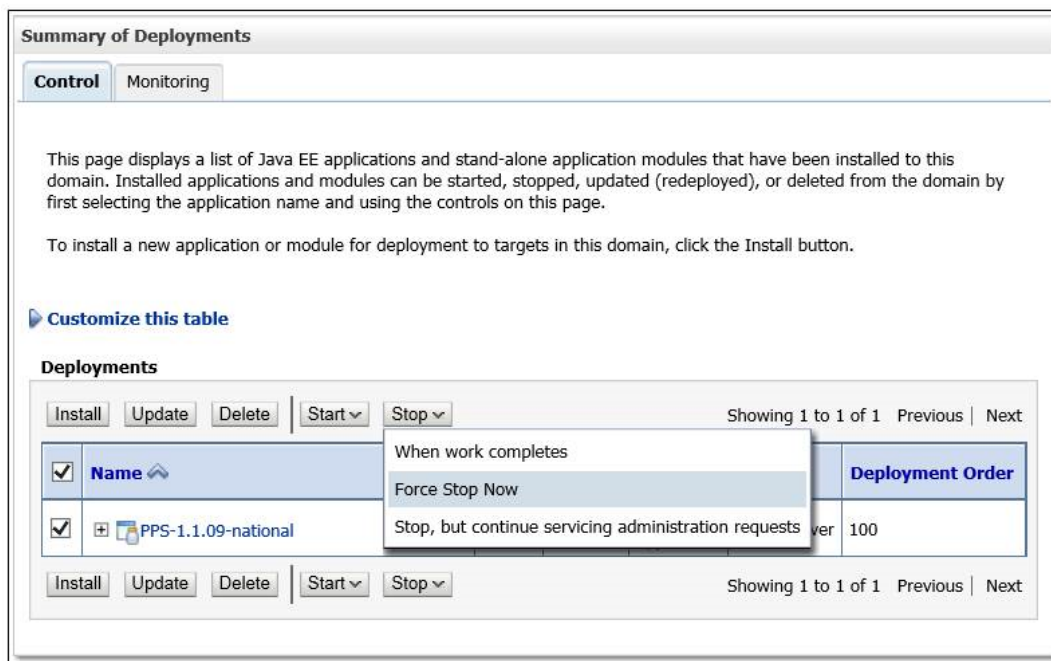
Summary of Deployments

Control | Monitoring

This page displays a list of Java EE applications and stand-alone application modules that have been installed to this domain. Installed applications and modules can be started, stopped, updated (redeployed), or deleted from the domain by first selecting the application name and using the controls on this page.

To install a new application or module for deployment to targets in this domain, click the Install button.

Customize this table

Deployments

Install | Update | Delete | Start | Stop

Showing 1 to 1 of 1 Previous | Next

When work completes

Force Stop Now

Stop, but continue servicing administration requests

| ☑ | Name | | Deployment Order |
|---|---|---|---|
| ☑ | PPS-1.1.09-national | ver | 100 |

Install | Update | Delete | Start | Stop

Showing 1 to 1 of 1 Previous | Next